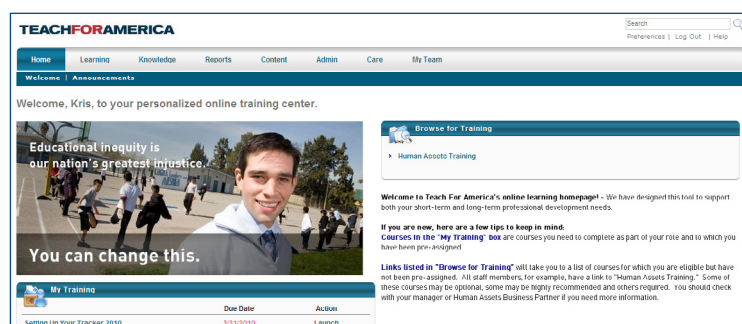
TEACHFORAMERICA

Search

Preferences | Log Out | Help

Home Learning Knowledge Reports Content Admin Care My Team

Welcome | Announcements

Welcome, Kris, to your personalized online training center.

Educational inequity is our nation's greatest injustice.

You can change this.

My Training

| | Due Date | Action |
|---|---|---|
| Setting Up Your Tracker 2010 | 3/31/2010 | Launch |

Browse for Training

Human Assets Training

Welcome to Teach For America's online learning homepage! - We have designed this tool to support both your short-term and long-term professional development needs.

If you are new, here are a few tips to keep in mind:
Courses in the "My Training" box are courses you need to complete as part of your role and to which you have been pre-assigned.

Links listed in "Browse for Training" will take you to a list of courses for which you are eligible but have not been pre-assigned. All staff members, for example, have a link to "Human Assets Training." Some of these courses may be optional, some may be highly recommended and others required. You should check with your manager or Human Assets Business Partner if you need more information.